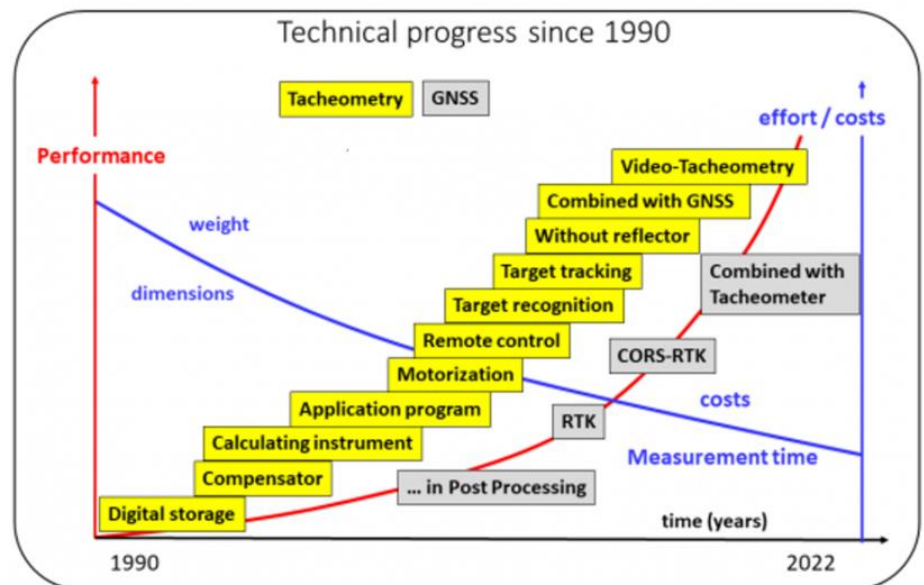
Technical progress since 1990

Tacheometry
GNSS

Performance

effort / costs

Video-Tacheometry
Combined with GNSS
Without reflector
Target tracking
Target recognition
Remote control
Motorization
Application program
Calculating instrument
Compensator
Digital storage

weight

dimensions

Combined with Tacheometer
CORS-RTK
RTK
... in Post Processing

costs

Measurement time

time (years)

1990
2022